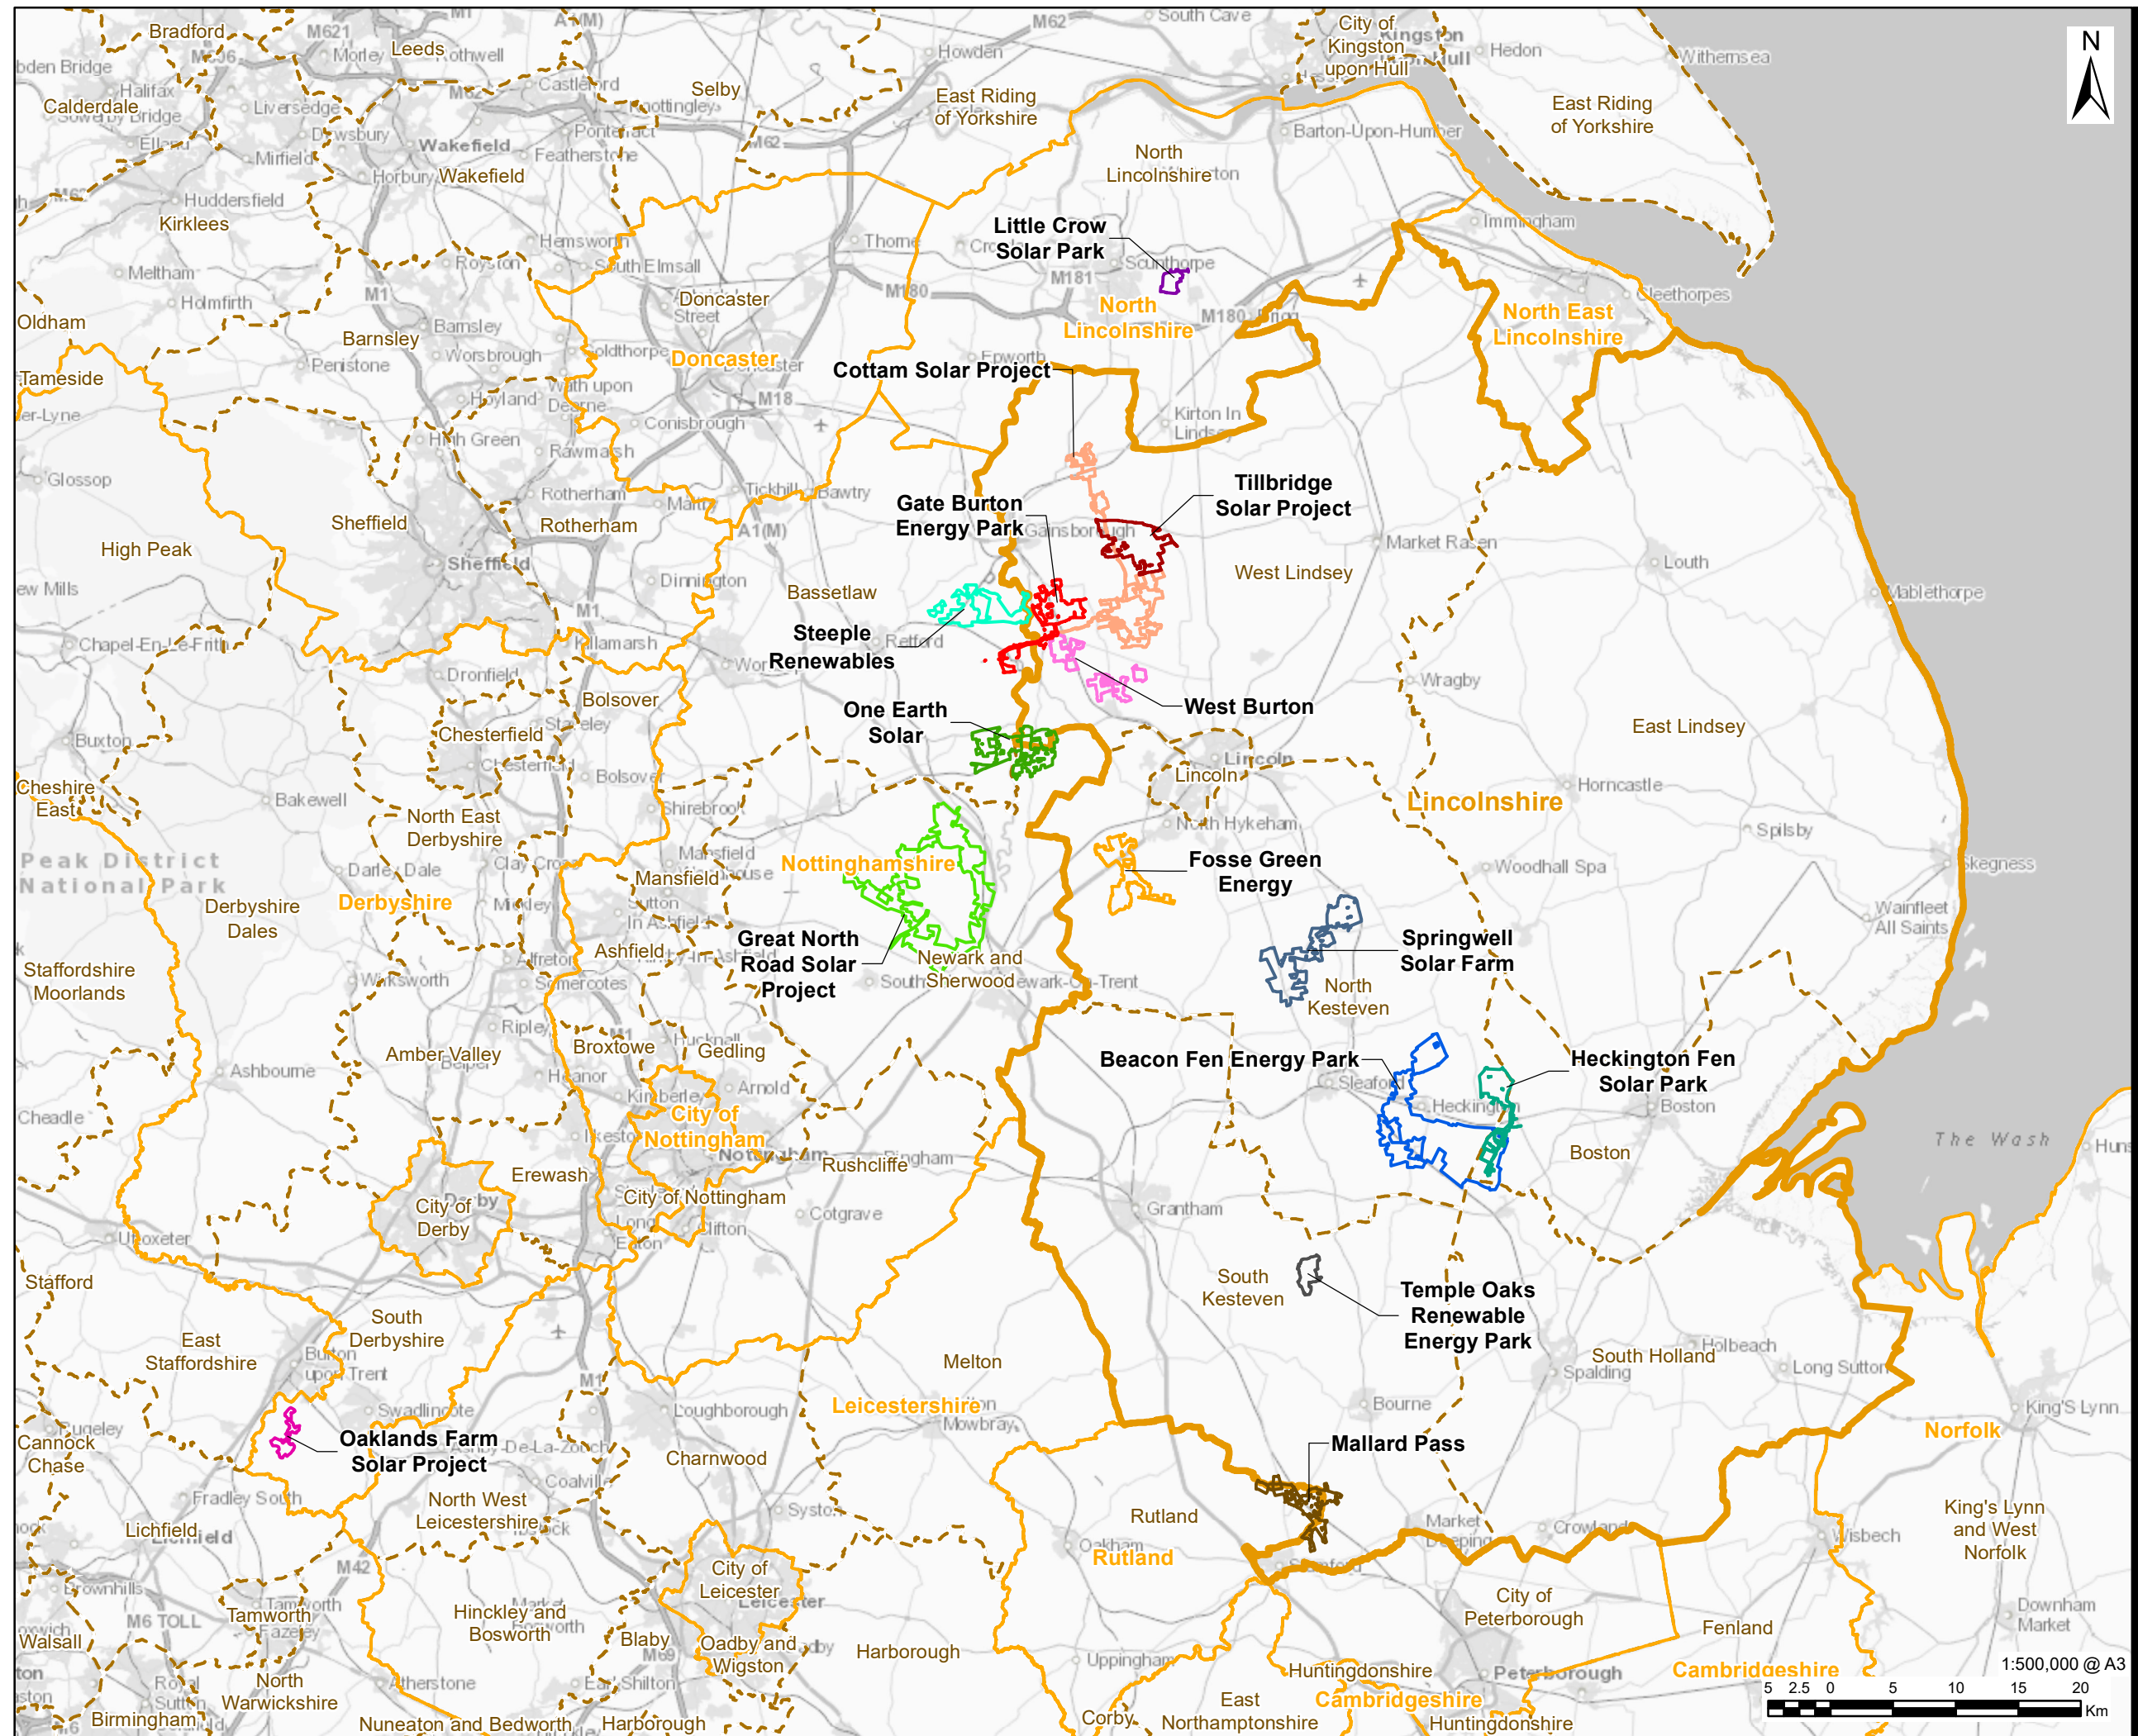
N

Little Crow Solar Park

Cottam Solar Project

Tillbridge Solar Project

Gate Burton Energy Park

Steeple Renewables

West Burton

One Earth Solar

Fosse Green Energy

Springwell Solar Farm

Great North Road Solar Project

Beacon Fen Energy Park

Heckington Fen Solar Park

Temple Oaks Renewable Energy Park

Oaklands Farm Solar Project

Mallard Pass

North Lincolnshire

North East Lincolnshire

Doncaster

Lincolnshire

Nottinghamshire

Derbyshire

City of Nottingham

Leicestershire

Rutland

Norfolk

Cambridgeshire

East Riding of Yorkshire

North Lincolnshire

West Lindsey

East Lindsey

Bassetlaw

North Kesteven

South Kesteven

Boston

South Holland

King's Lynn and West Norfolk

Fenland

City of Peterborough

Huntingdonshire

East Northamptonshire

Corby

Harborough

Melton

Rushcliffe

Gedling

Broxtowe

Erewash

Amber Valley

Ashfield

Mansfield

Newark and Sherwood

Bolsover

Chesterfield

North East Derbyshire

Derbyshire Dales

High Peak

Sheffield

Rotherham

Barnsley

Wakefield

Kirklees

Calderdale

Bradford

Leeds

Selby

Oldham

Tameside

Cheshire East

Staffordshire Moorlands

Peak District National Park

City of Derby

South Derbyshire

East Staffordshire

Stafford

Cannock Chase

Lichfield

Tamworth

North Warwickshire

Birmingham

Walsall

Nuneaton and Bedworth

Hinckley and Bosworth

North West Leicestershire

Charnwood

Blaby

Oadby and Wigston

City of Leicester

Rutland

The Wash

1:500,000 @ A3

5 2.5 0 5 10 15 20 Km